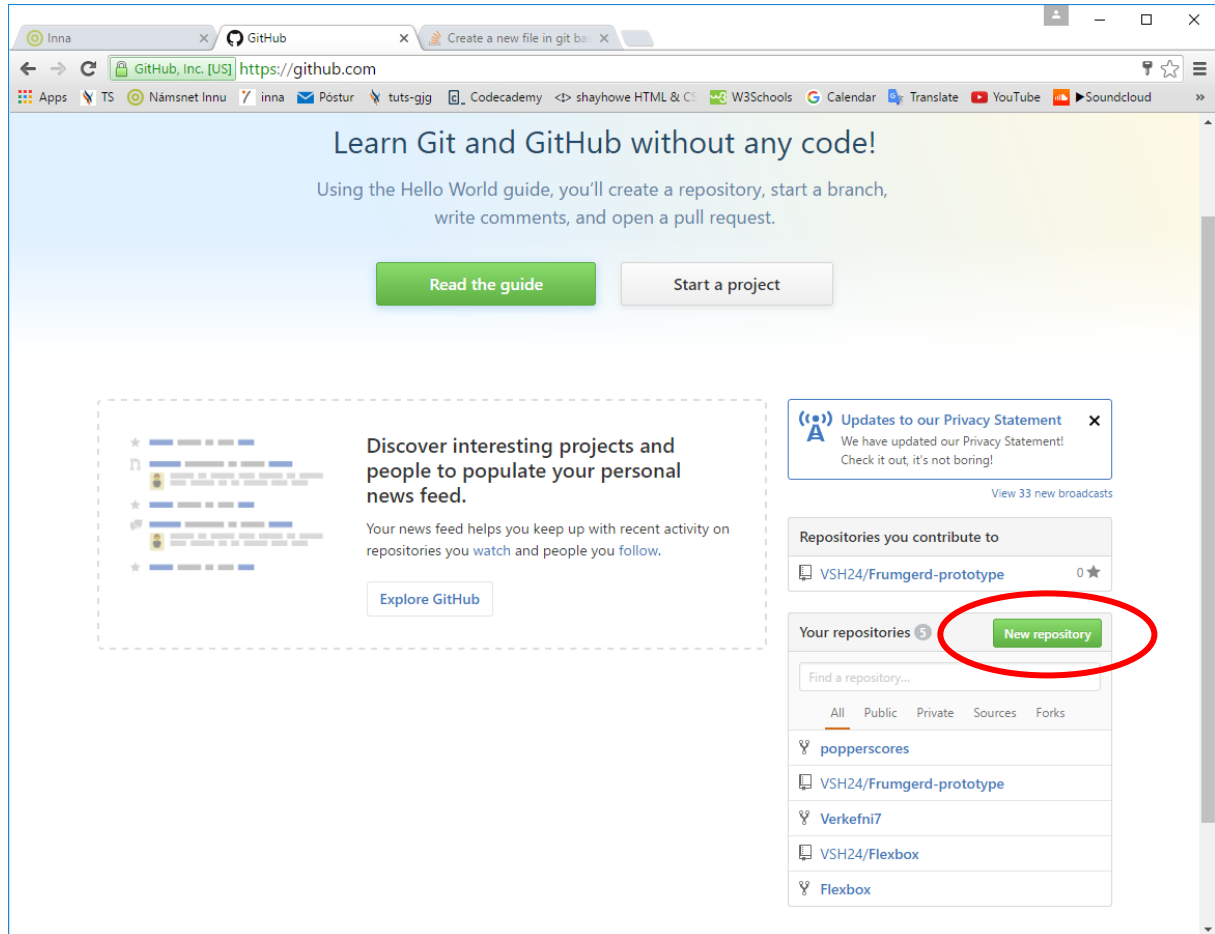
Inna
GitHub
Create a new file in git ba

GitHub, Inc. [US] https://github.com

Apps TS Námsnet Innu inna Póstur tuts-gjg Codecademy shayhowe HTML & CS W3Schools Calendar Translate YouTube ▶Soundcloud »

Learn Git and GitHub without any code!

Using the Hello World guide, you'll create a repository, start a branch, write comments, and open a pull request.

Read the guide

Start a project

Discover interesting projects and people to populate your personal news feed.

Your news feed helps you keep up with recent activity on repositories you watch and people you follow.

Explore GitHub

Updates to our Privacy Statement
We have updated our Privacy Statement! Check it out, it's not boring!

View 33 new broadcasts

Repositories you contribute to

VSH24/Frumgerd-prototype 0

Your repositories 5
New repository

Find a repository...

All Public Private Sources Forks

popperscores
VSH24/Frumgerd-prototype
Verkefni7
VSH24/Flexbox
Flexbox